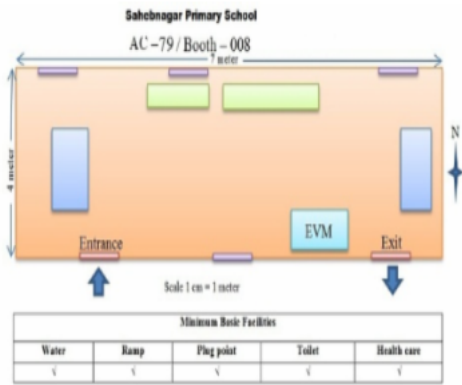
Sahebnagar Primary School

AC – 79 / Booth – 008

7 meter

4 meter

N

EVM

Entrance

Exit

Scale 1 cm = 1 meter

| Minimum Basic Facilities | | | | |
|---|---|---|---|---|
| Water | Ramp | Plug point | Toilet | Health care |
| √ | √ | √ | √ | √ |